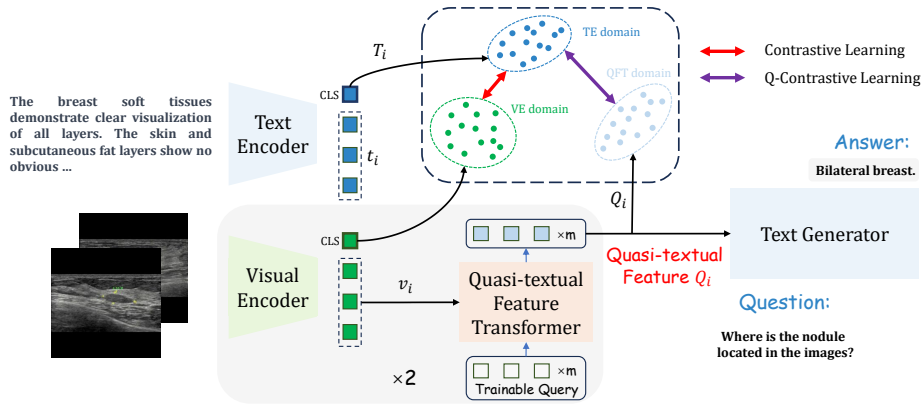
The breast soft tissues demonstrate clear visualization of all layers. The skin and subcutaneous fat layers show no obvious ...

Text Encoder

CLS

$T_i$

$t_i$

TE domain

VE domain

QFT domain

Contrastive Learning

Q-Contrastive Learning

Answer:

Bilateral breast.

$Q_i$

Visual Encoder

CLS

$v_i$

×m

Quasi-textual Feature Transformer

×m

Trainable Query

Quasi-textual Feature $Q_i$

Text Generator

Question:

Where is the nodule located in the images?

×2